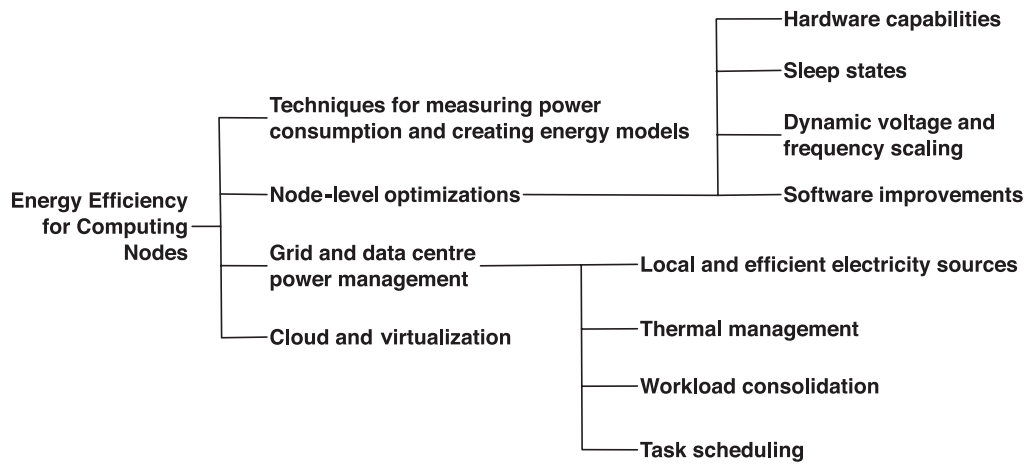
Energy Efficiency for Computing Nodes

Techniques for measuring power consumption and creating energy models

Node-level optimizations

Hardware capabilities

Sleep states

Dynamic voltage and frequency scaling

Software improvements

Grid and data centre power management

Local and efficient electricity sources

Thermal management

Workload consolidation

Task scheduling

Cloud and virtualization